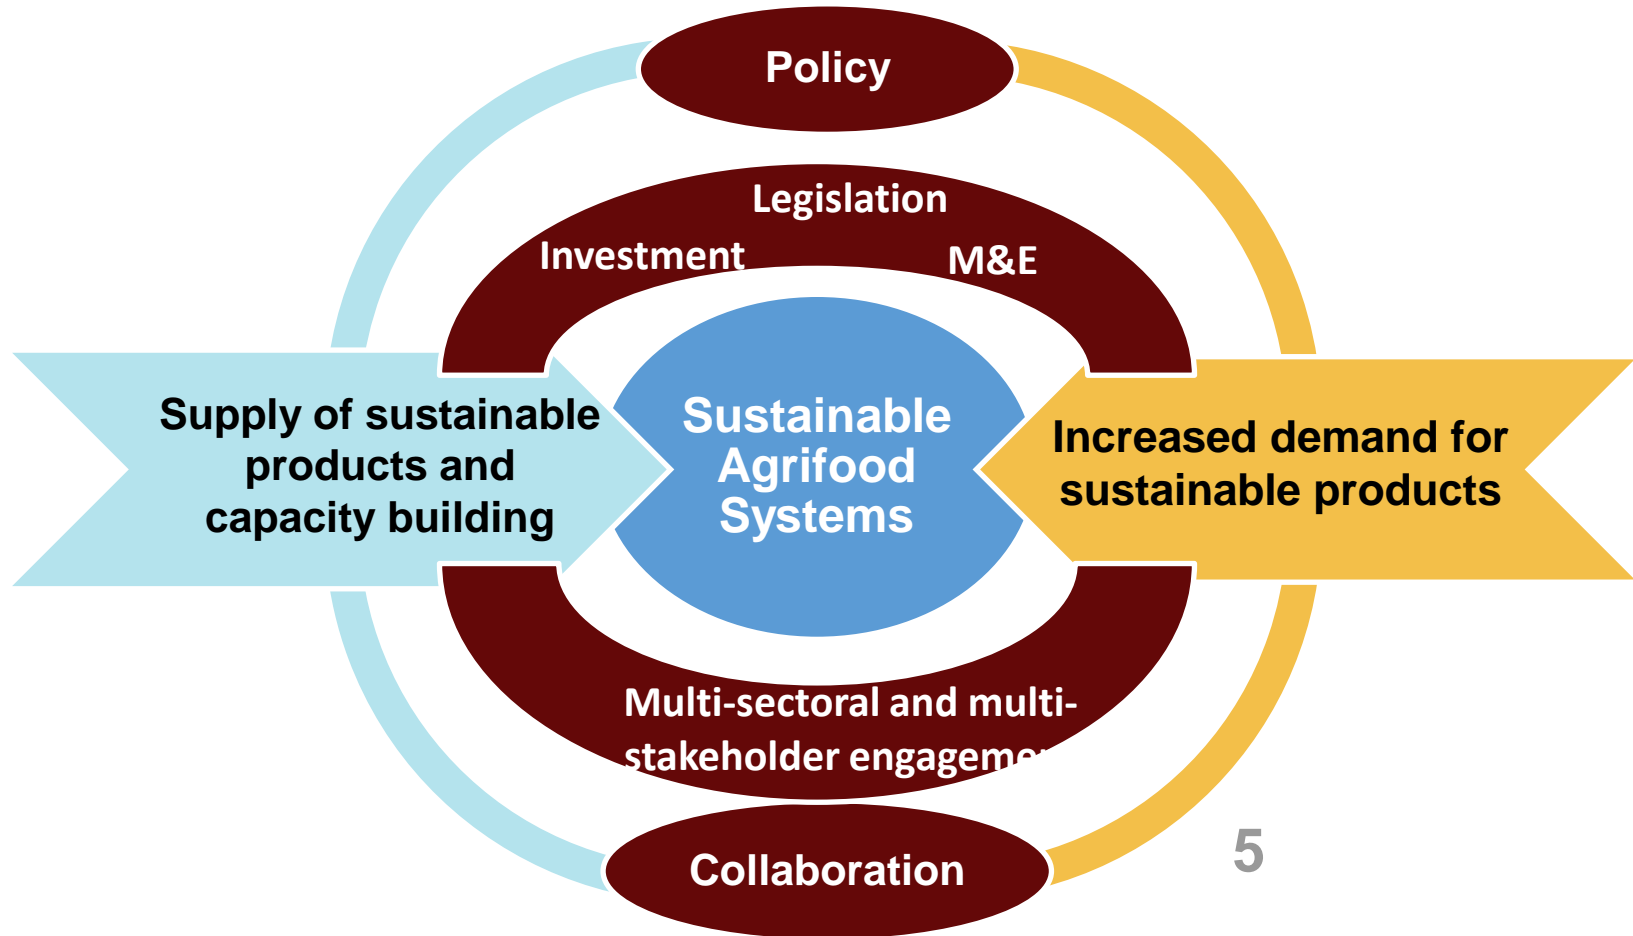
Policy

Legislation

Investment

M&E

Supply of sustainable products and capacity building

Sustainable Agrifood Systems

Increased demand for sustainable products

Multi-sectoral and multi-stakeholder engageme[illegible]

Collaboration

5